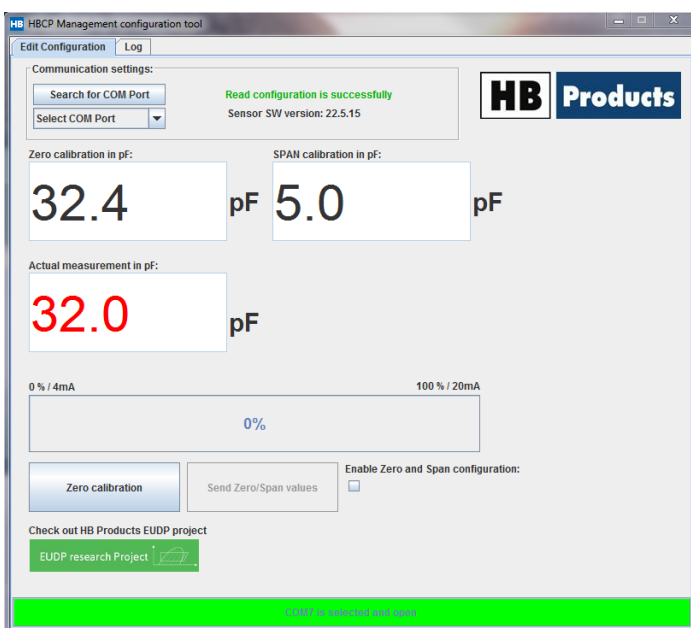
HB HBCP Management configuration tool

Edit Configuration | Log

Communication settings:

Search for COM Port

Select COM Port

Read configuration is successfully

Sensor SW version: 22.5.15

HB Products

Zero calibration in pF:

32.4 pF

SPAN calibration in pF:

5.0 pF

Actual measurement in pF:

32.0 pF

0 % / 4mA

100 % / 20mA

0%

Zero calibration

Send Zero/Span values

Enable Zero and Span configuration:

Check out HB Products EUDP project

EUDP research Project

COM7 is selected and open